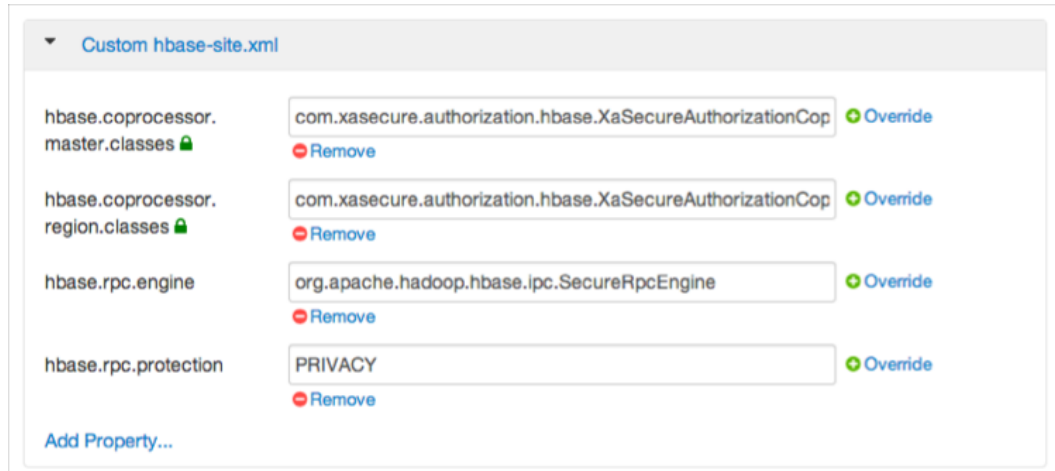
Custom hbase-site.xml

hbase.coprocessor.master.classes

com.xasecure.authorization.hbase.XaSecureAuthorizationCop

Override

Remove

hbase.coprocessor.region.classes

com.xasecure.authorization.hbase.XaSecureAuthorizationCop

Override

Remove

hbase.rpc.engine

org.apache.hadoop.hbase.ipc.SecureRpcEngine

Override

Remove

hbase.rpc.protection

PRIVACY

Override

Remove

Add Property...